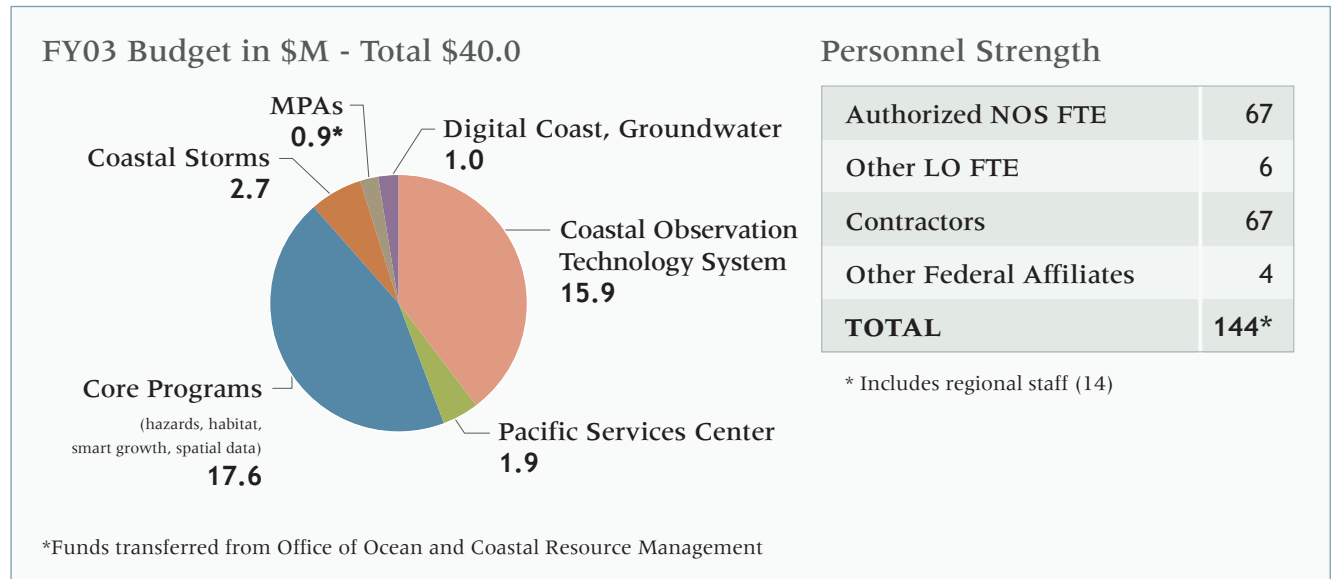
FY03 Budget in $M - Total $40.0

MPAs
0.9*

Digital Coast, Groundwater
1.0

Coastal Storms
2.7

Coastal Observation Technology System
15.9

Core Programs
(hazards, habitat, smart growth, spatial data)
17.6

Pacific Services Center
1.9

*Funds transferred from Office of Ocean and Coastal Resource Management

Personnel Strength

| | |
|---|---|
| Authorized NOS FTE | 67 |
| Other LO FTE | 6 |
| Contractors | 67 |
| Other Federal Affiliates | 4 |
| TOTAL | 144* |

* Includes regional staff (14)